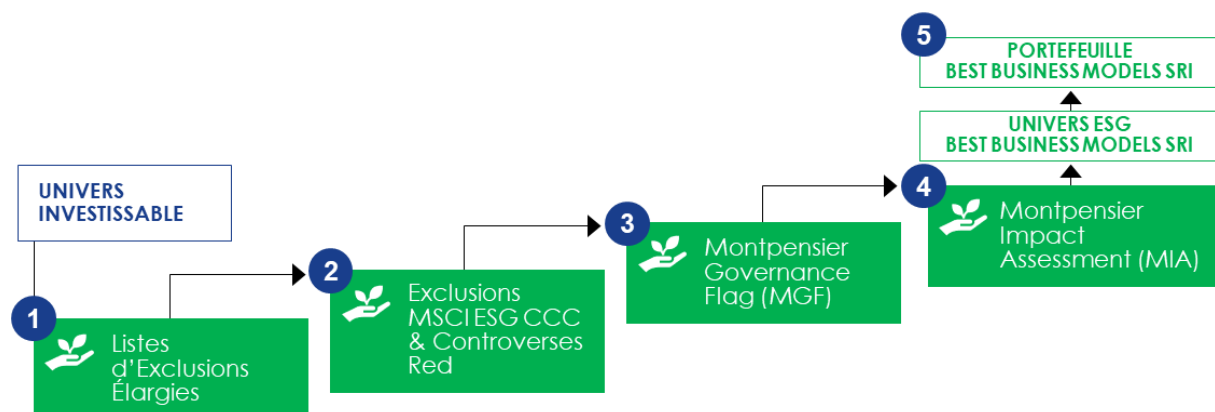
5
PORTEFEUILLE
BEST BUSINESS MODELS SRI

UNIVERS ESG
BEST BUSINESS MODELS SRI

UNIVERS
INVESTISSABLE

1
Listes d'Exclusions Élargies

2
Exclusions MSCI ESG CCC & Controverses Red

3
Montpensier Governance Flag (MGF)

4
Montpensier Impact Assessment (MIA)